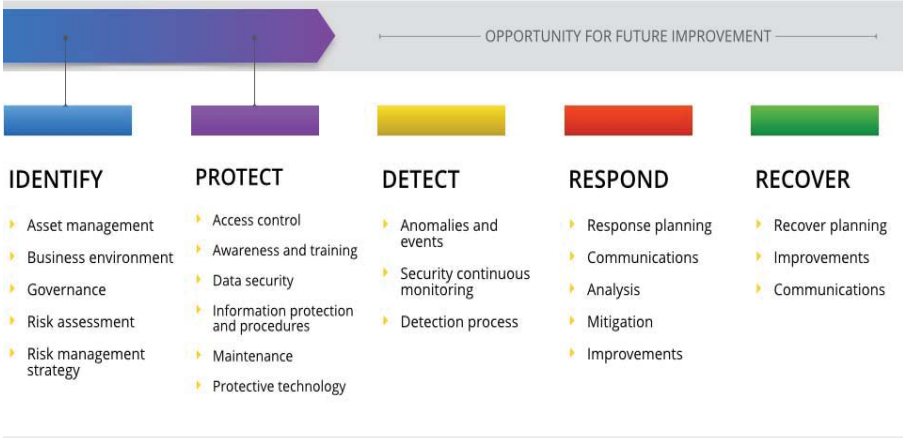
OPPORTUNITY FOR FUTURE IMPROVEMENT

IDENTIFY

Asset management

Business environment

Governance

Risk assessment

Risk management strategy

PROTECT

Access control

Awareness and training

Data security

Information protection and procedures

Maintenance

Protective technology

DETECT

Anomalies and events

Security continuous monitoring

Detection process

RESPOND

Response planning

Communications

Analysis

Mitigation

Improvements

RECOVER

Recover planning

Improvements

Communications